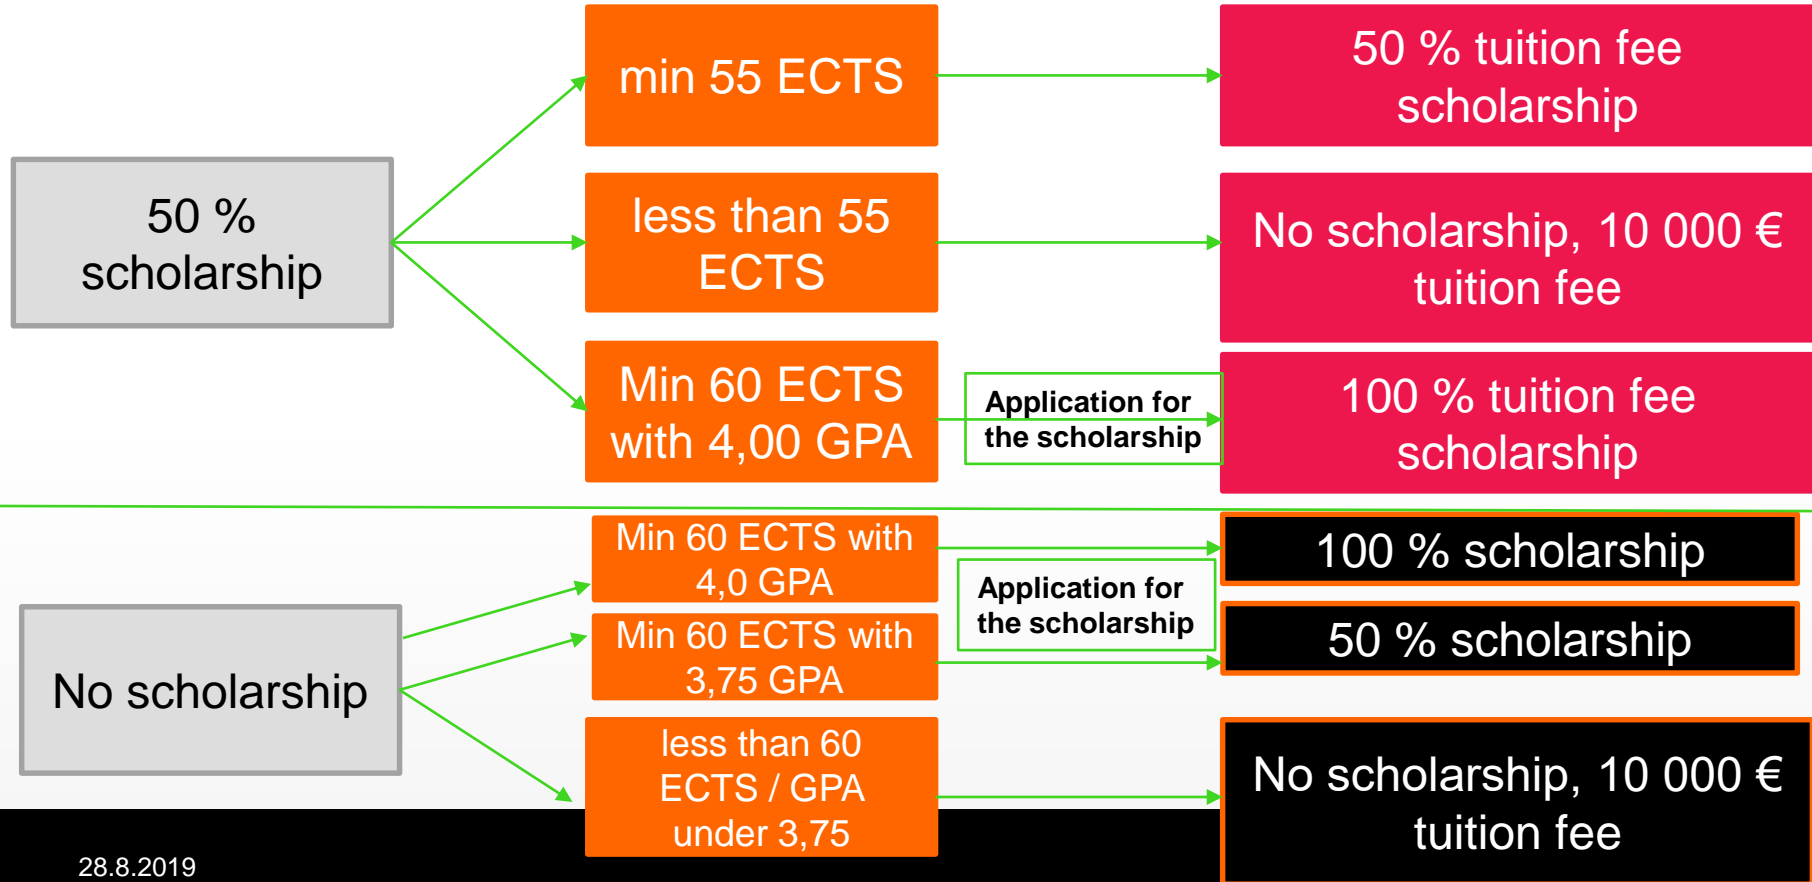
50 % scholarship

min 55 ECTS

50 % tuition fee scholarship

less than 55 ECTS

No scholarship, 10 000 € tuition fee

Min 60 ECTS with 4,00 GPA

Application for the scholarship

100 % tuition fee scholarship

No scholarship

Min 60 ECTS with 4,0 GPA

Min 60 ECTS with 3,75 GPA

Application for the scholarship

100 % scholarship

50 % scholarship

less than 60 ECTS / GPA under 3,75

No scholarship, 10 000 € tuition fee

28.8.2019